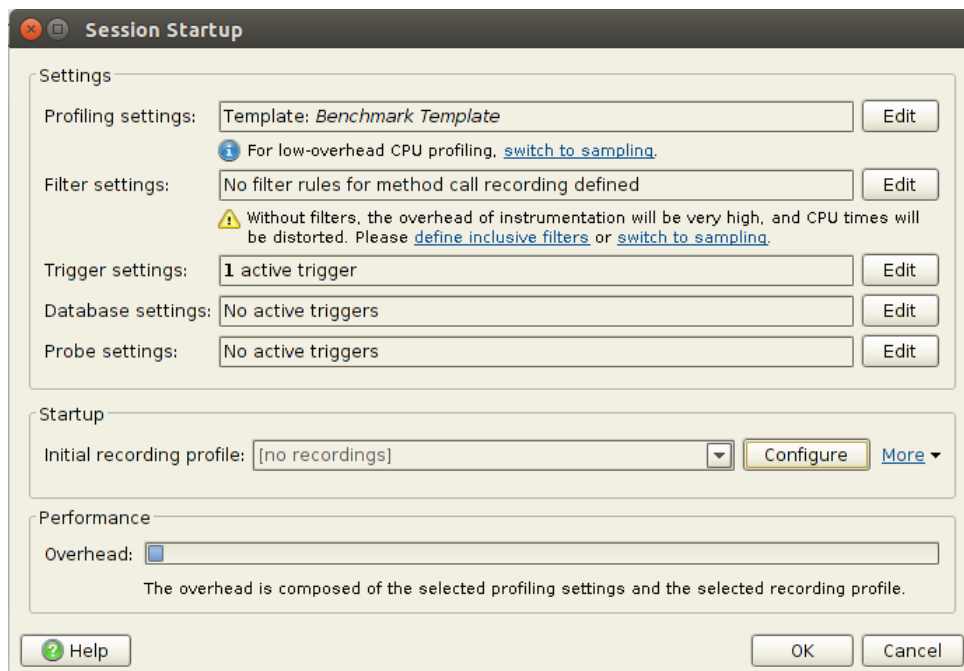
Session Startup

Settings

Profiling settings: Template: *Benchmark Template* Edit

For low-overhead CPU profiling, switch to sampling.

Filter settings: No filter rules for method call recording defined Edit

Without filters, the overhead of instrumentation will be very high, and CPU times will be distorted. Please define inclusive filters or switch to sampling.

Trigger settings: 1 active trigger Edit

Database settings: No active triggers Edit

Probe settings: No active triggers Edit

Startup

Initial recording profile: [no recordings] Configure More

Performance

Overhead:

The overhead is composed of the selected profiling settings and the selected recording profile.

Help OK Cancel